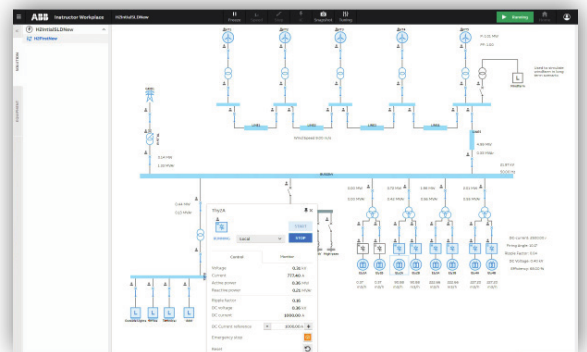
ABB Instructor Workplace H2IntraSLDNew

Freeze Snapshot Training

Running

H2IntraSLDNew

H2IThisView

Thy2A

Control Monitor

Local

START

STOP

Voltage 0.30 kV
Current 773.40 A
Active power 0.30 MW
Flow frequency 0.20 MW

Ripple factor 0.00
DC voltage 0.30 kV
DC current 2000.00 A

DC Current reference 2000.00 A

Emergency stop

Reset